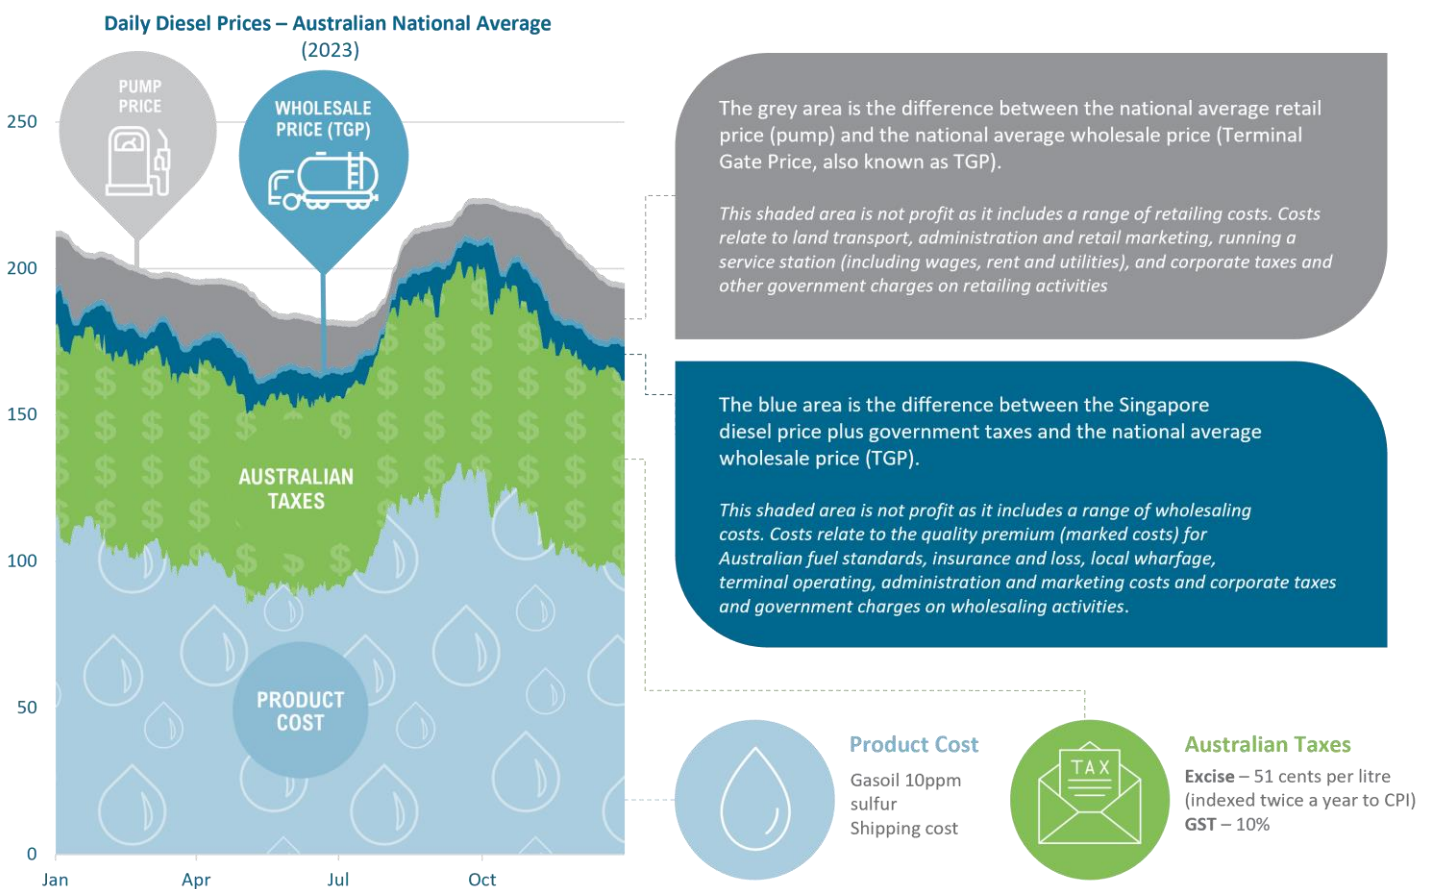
Daily Diesel Prices – Australian National Average
(2023)

PUMP PRICE

WHOLESALE PRICE (TGP)

250
200
150
100
50
0

AUSTRALIAN TAXES

PRODUCT COST

Jan
Apr
Jul
Oct

The grey area is the difference between the national average retail price (pump) and the national average wholesale price (Terminal Gate Price, also known as TGP).

This shaded area is not profit as it includes a range of retailing costs. Costs relate to land transport, administration and retail marketing, running a service station (including wages, rent and utilities), and corporate taxes and other government charges on retailing activities

The blue area is the difference between the Singapore diesel price plus government taxes and the national average wholesale price (TGP).

This shaded area is not profit as it includes a range of wholesaling costs. Costs relate to the quality premium (marked costs) for Australian fuel standards, insurance and loss, local wharfage, terminal operating, administration and marketing costs and corporate taxes and government charges on wholesaling activities.

Product Cost
Gasoil 10ppm sulfur
Shipping cost

TAX

Australian Taxes
Excise – 51 cents per litre (indexed twice a year to CPI)
GST – 10%